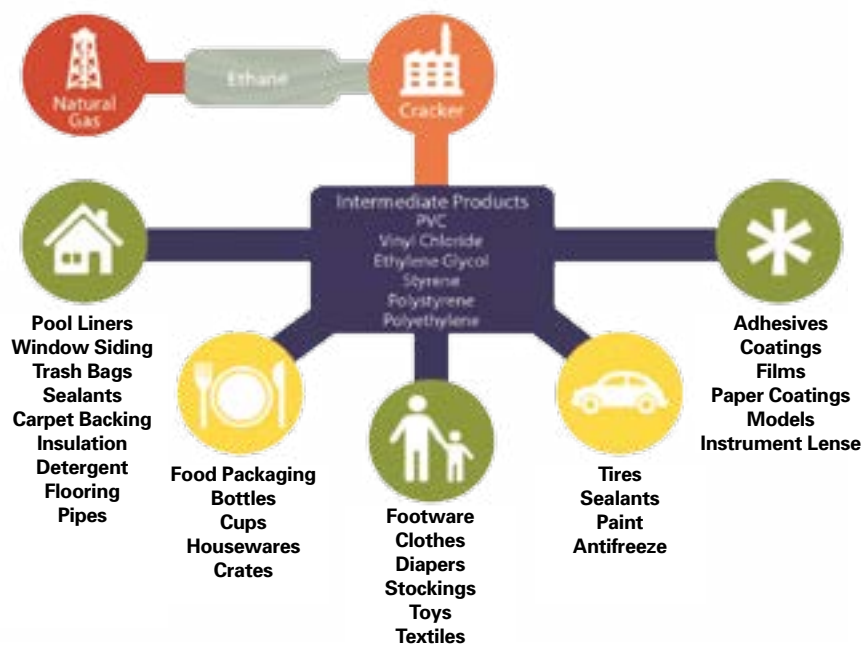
Natural Gas

Ethane

Cracker

Intermediate Products
PVC
Vinyl Chloride
Ethylene Glycol
Styrene
Polystyrene
Polyethylene

Pool Liners
Window Siding
Trash Bags
Sealants
Carpet Backing
Insulation
Detergent
Flooring
Pipes

Food Packaging
Bottles
Cups
Housewares
Crates

Footware
Clothes
Diapers
Stockings
Toys
Textiles

Tires
Sealants
Paint
Antifreeze

Adhesives
Coatings
Films
Paper Coatings
Models
Instrument Lense